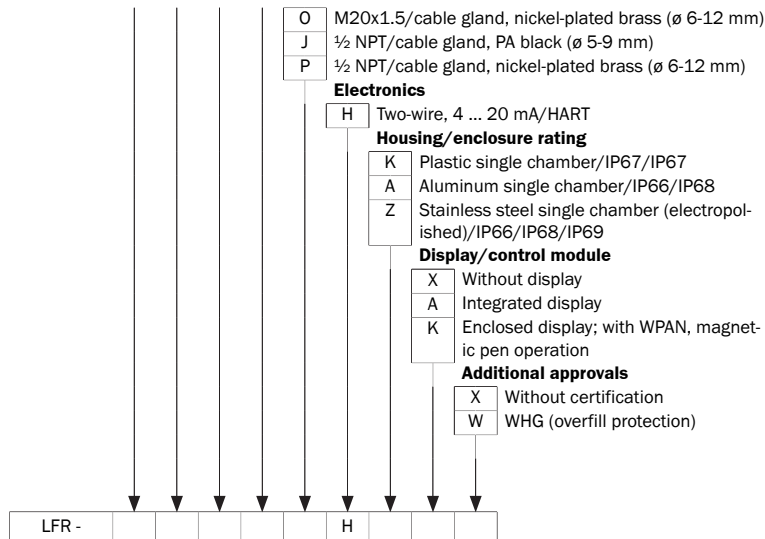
O M20x1.5/cable gland, nickel-plated brass (ø 6-12 mm)
J ½ NPT/cable gland, PA black (ø 5-9 mm)
P ½ NPT/cable gland, nickel-plated brass (ø 6-12 mm)

**Electronics**
H Two-wire, 4 ... 20 mA/HART

**Housing/enclosure rating**
K Plastic single chamber/IP67/IP67
A Aluminum single chamber/IP66/IP68
Z Stainless steel single chamber (electropolished)/IP66/IP68/IP69

**Display/control module**
X Without display
A Integrated display
K Enclosed display; with WPAN, magnetic pen operation

**Additional approvals**
X Without certification
W WHG (overfill protection)

| LFR - | | | | | | H | | | |
|---|---|---|---|---|---|---|---|---|---|